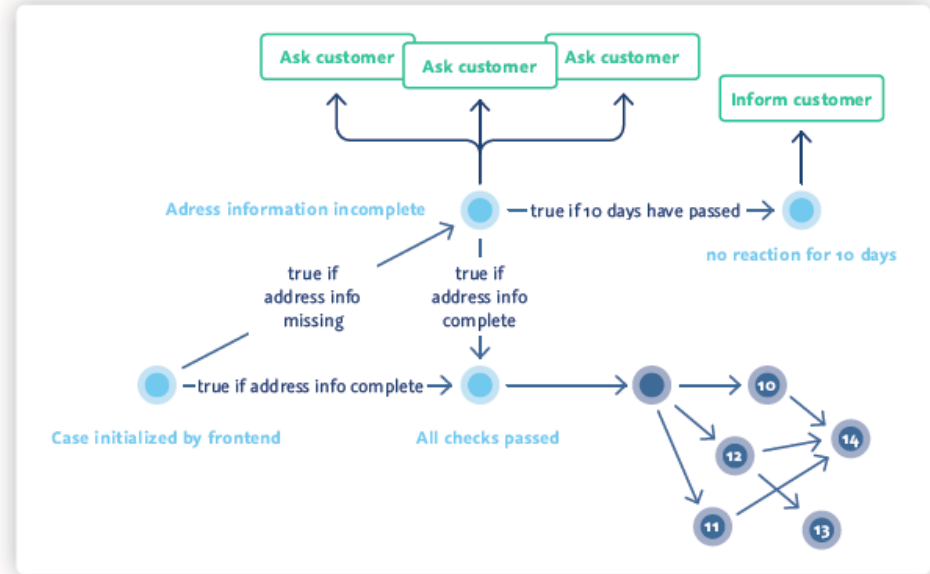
Ask customer
Ask customer
Ask customer
Inform customer
Adress information incomplete
true if 10 days have passed
no reaction for 10 days
true if address info missing
true if address info complete
true if address info complete
Case initialized by frontend
All checks passed
10
12
14
11
13